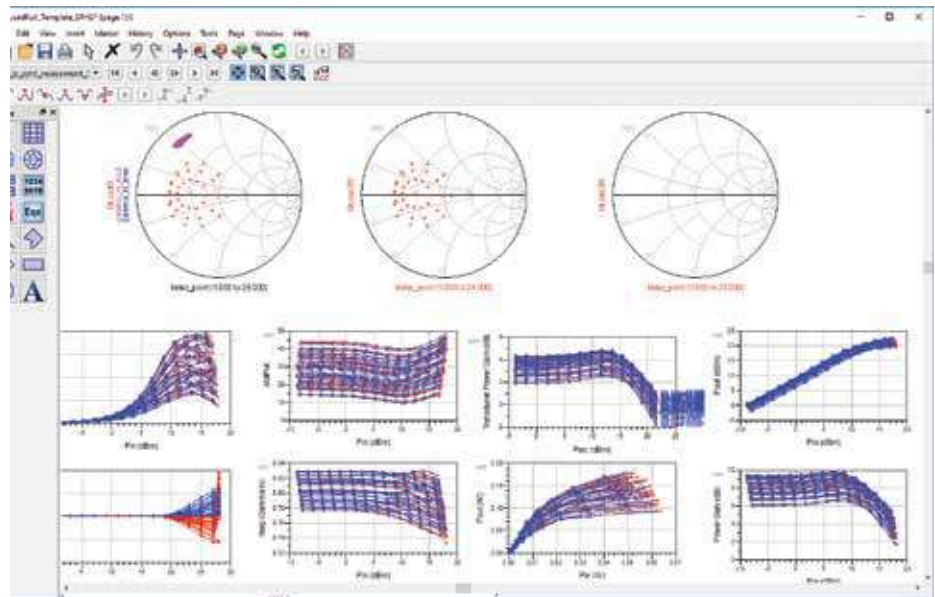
LoadPull_Template_SPICE [page 1]

Edit View Insert Marker History Options Tools Page Window Help

load_point[1:000 to 24.000]

load_point[1:000 to 24.000]

load_point[1:000 to 24.000]

Pin (dBm)

Pin (dBm)

Pin (dBm)

Pin (dBm)

Pin (dBm)

Pin (dBm)

Pin (W)

Pin (dBm)

Transducer Power Gain (dB)

Pout (dBm)

Pout (W)

Power Gain (dB)